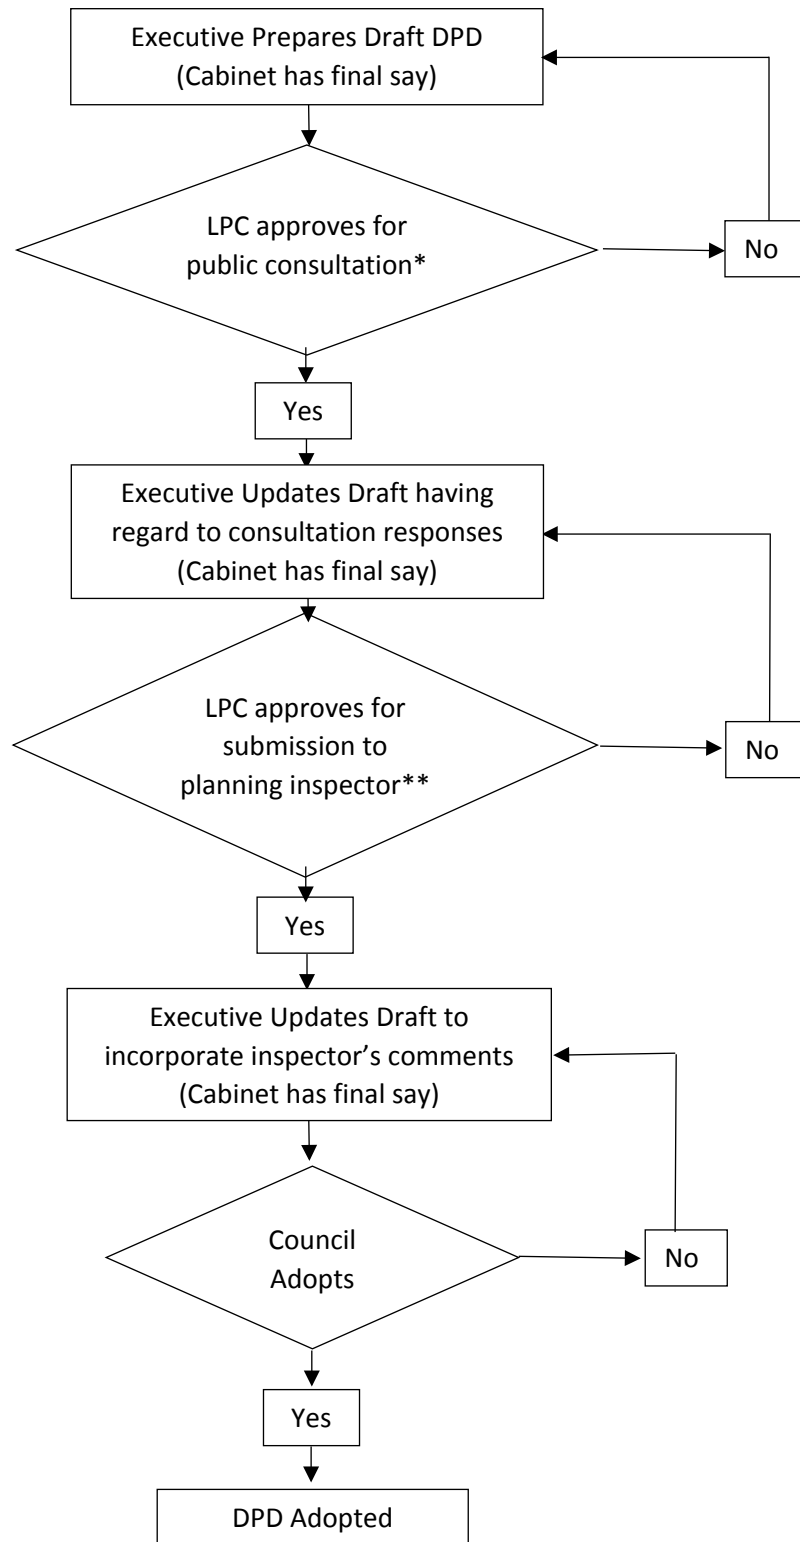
Executive Prepares Draft DPD
(Cabinet has final say)

LPC approves for
public consultation*

No

Yes

Executive Updates Draft having
regard to consultation responses
(Cabinet has final say)

LPC approves for
submission to
planning inspector**

No

Yes

Executive Updates Draft to
incorporate inspector's comments
(Cabinet has final say)

Council
Adopts

No

Yes

DPD Adopted